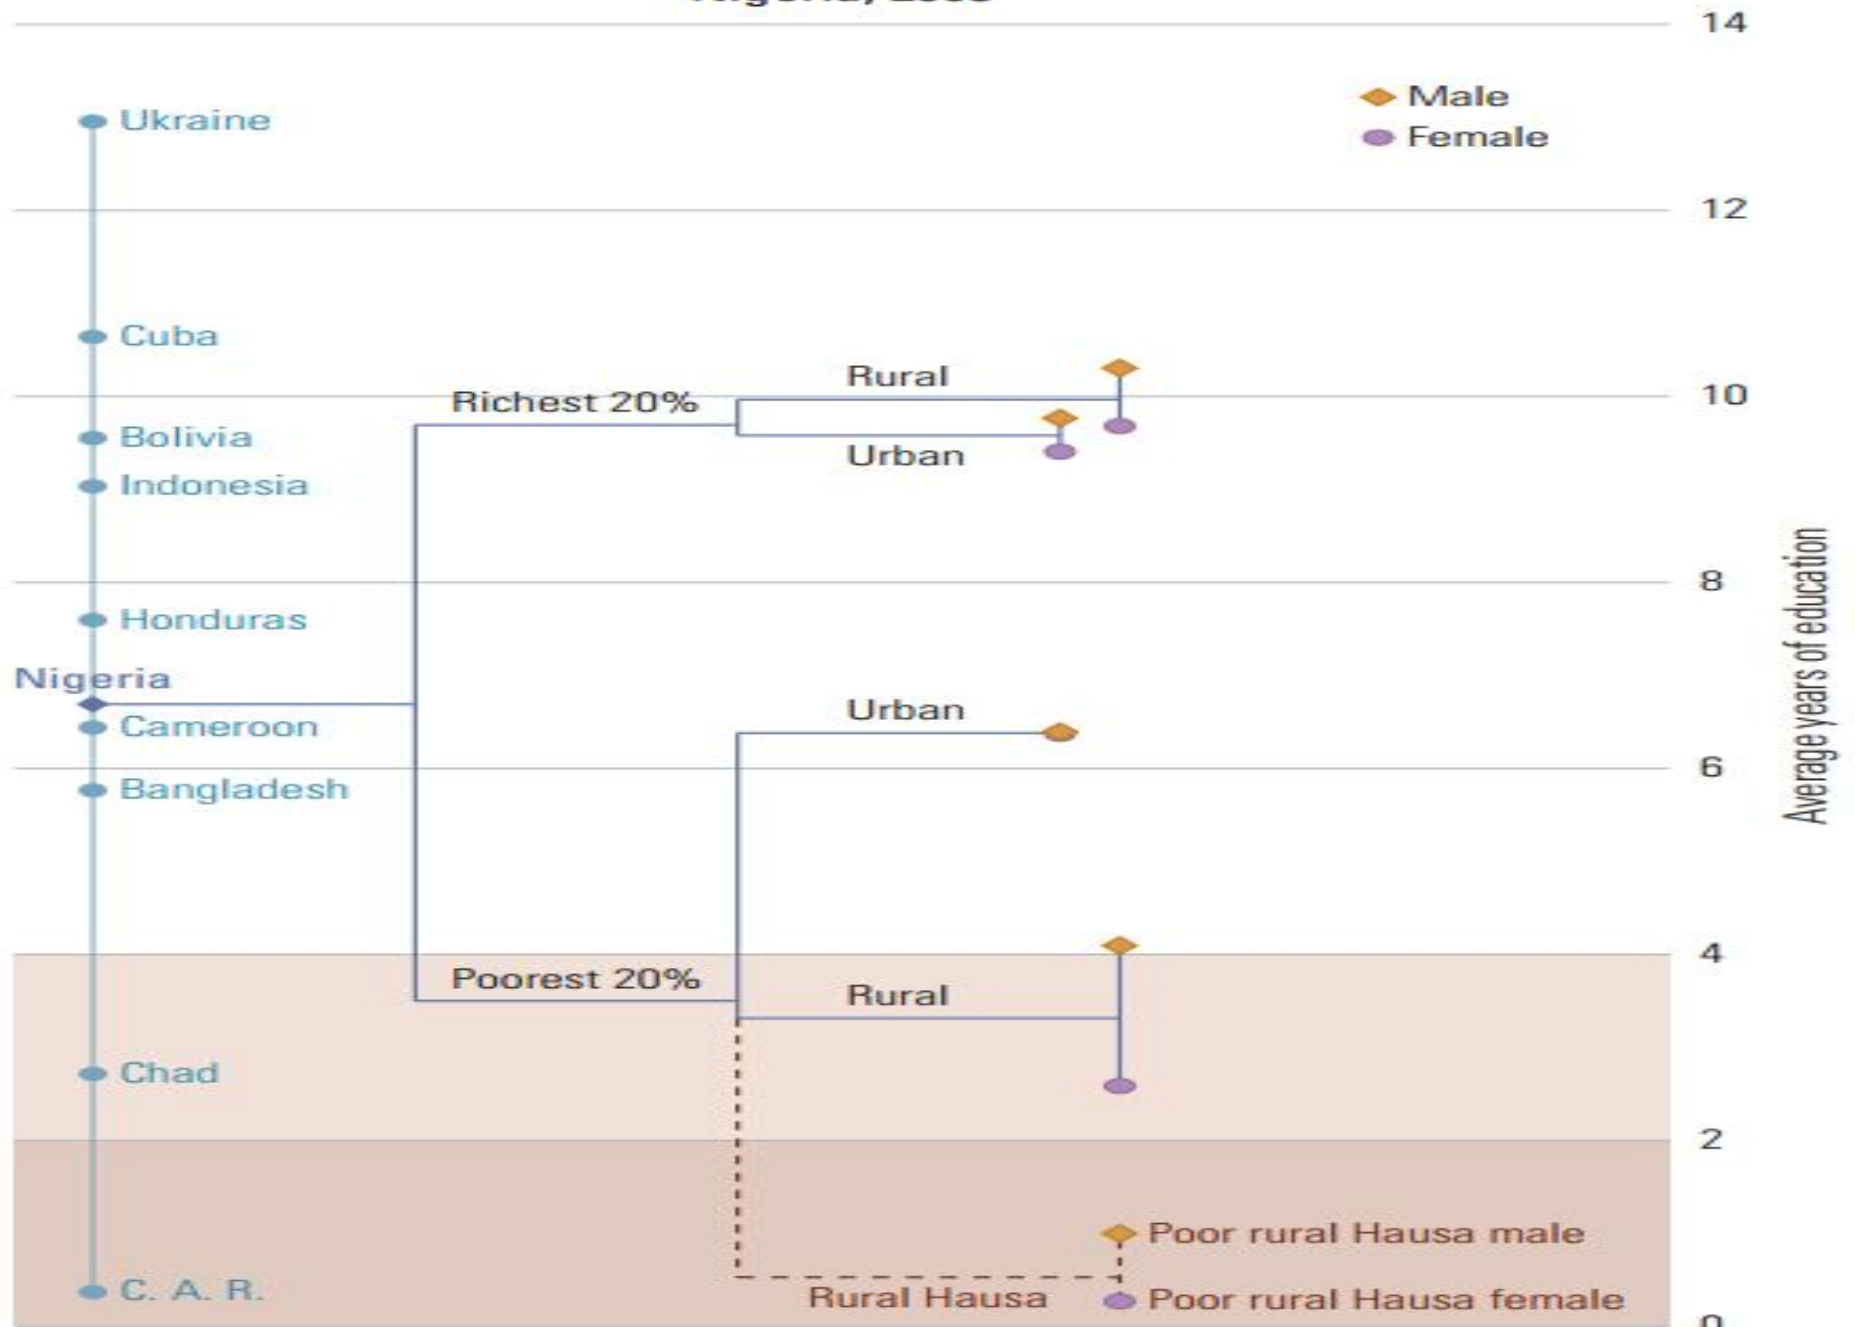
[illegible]

Male
Female

Ukraine
Cuba
Bolivia
Indonesia
Honduras
Nigeria
Cameroon
Bangladesh
Chad
C. A. R.

Richest 20%
Rural
Urban
Urban
Poorest 20%
Rural
Rural Hausa
Poor rural Hausa male
Poor rural Hausa female

14
12
10
8
6
4
2
0

Average years of education